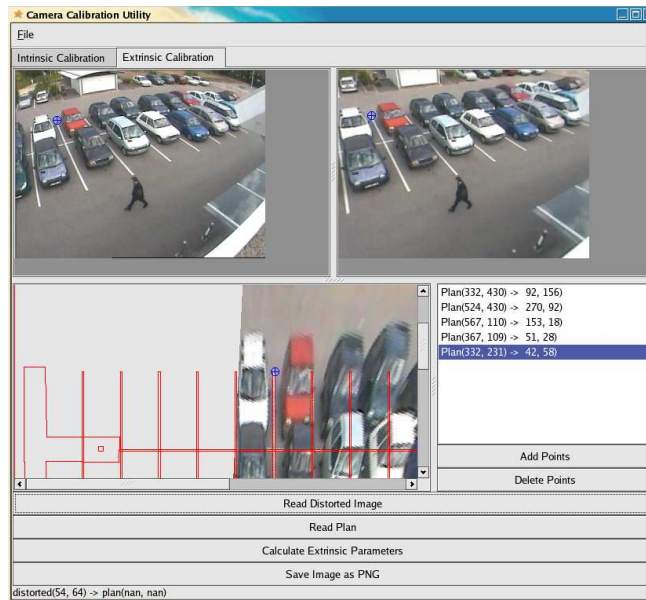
Camera Calibration Utility

File

Intrinsic Calibration

Extrinsic Calibration

Plan(332, 430) -> 92, 156)
Plan(524, 430) -> 270, 92)
Plan(567, 110) -> 153, 18)
Plan(367, 109) -> 51, 28)
Plan(332, 231) -> 42, 58)

Add Points

Delete Points

Read Distorted Image

Read Plan

Calculate Extrinsic Parameters

Save Image as PNG

distorted(54, 64) -> plan(nan, nan)